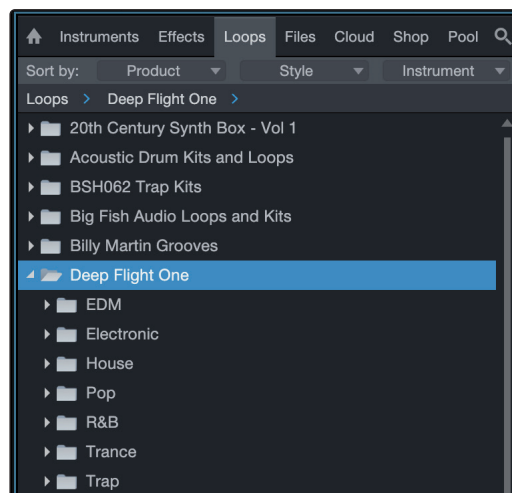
Instruments Effects Loops Files Cloud Shop Pool

Sort by: Product Style Instrument

Loops > Deep Flight One >

20th Century Synth Box - Vol 1
Acoustic Drum Kits and Loops
BSH062 Trap Kits
Big Fish Audio Loops and Kits
Billy Martin Grooves
Deep Flight One
EDM
Electronic
House
Pop
R&B
Trance
Trap